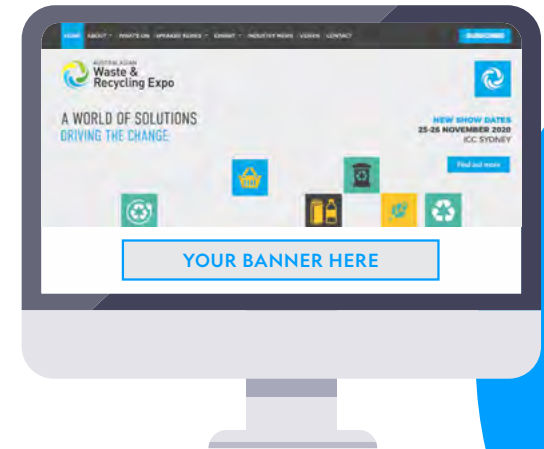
HOME ABOUT WHAT'S ON SPEAKER SERIES EXHIBIT INDUSTRY NEWS VIDEOS CONTACT SUBSCRIBE

AUSTRALASIAN Waste & Recycling Expo

A WORLD OF SOLUTIONS
DRIVING THE CHANGE

NEW SHOW DATES
25-26 NOVEMBER 2020
ICC SYDNEY

Find out more

YOUR BANNER HERE